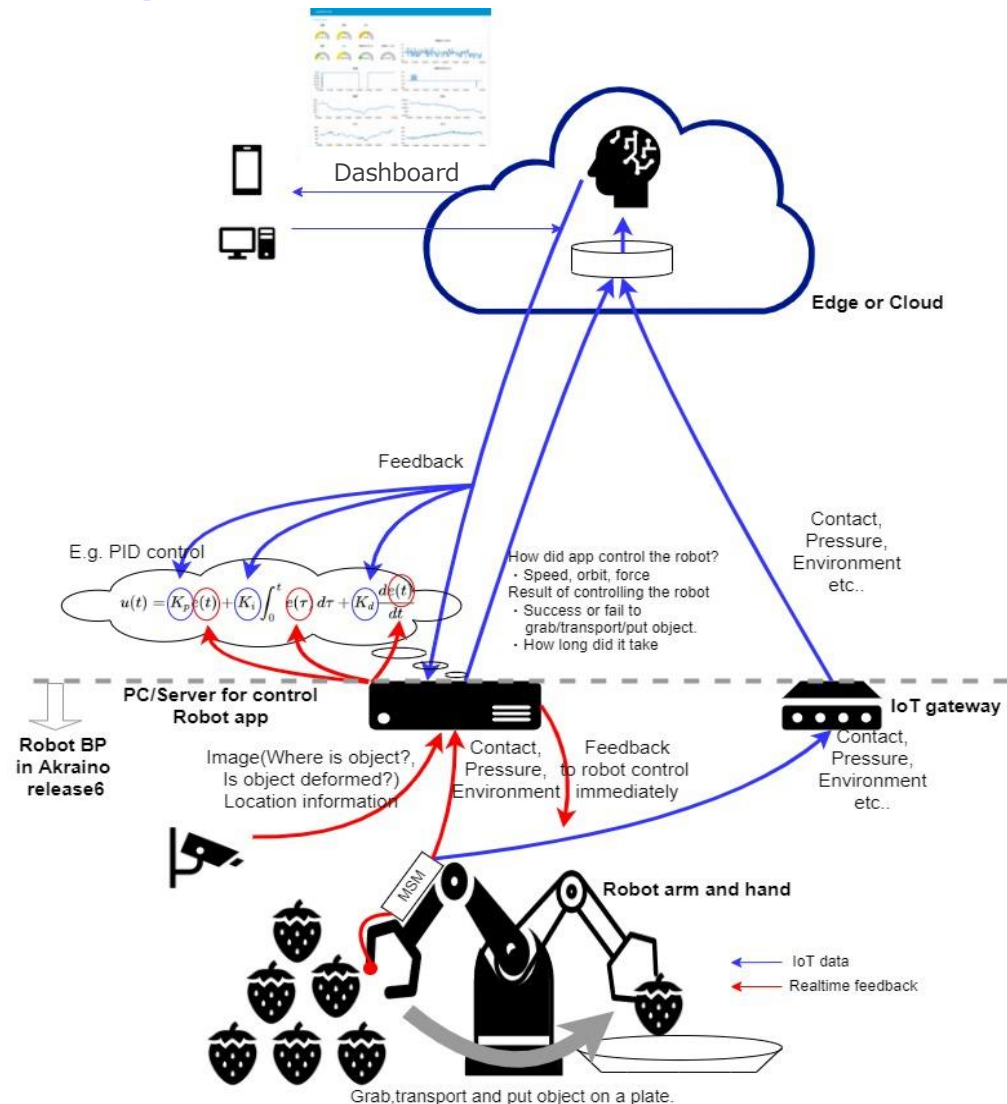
Dashboard

Edge or Cloud

Feedback

E.g. PID control

$u(t) = K_p e(t) + K_i \int_0^t e(\tau)\, d\tau + K_d \frac{de(t)}{dt}$

How did app control the robot?
・Speed, orbit, force
Result of controlling the robot
・Success or fail to grab/transport/put object.
・How long did it take

Contact, Pressure, Environment etc..

PC/Server for control Robot app

Robot BP in Akraino release6

IoT gateway

Image(Where is object?, Is object deformed?) Location information

Contact, Pressure, Environment

Feedback to robot control immediately

Contact, Pressure, Environment etc..

MSM

Robot arm and hand

IoT data
Realtime feedback

Grab,transport and put object on a plate.